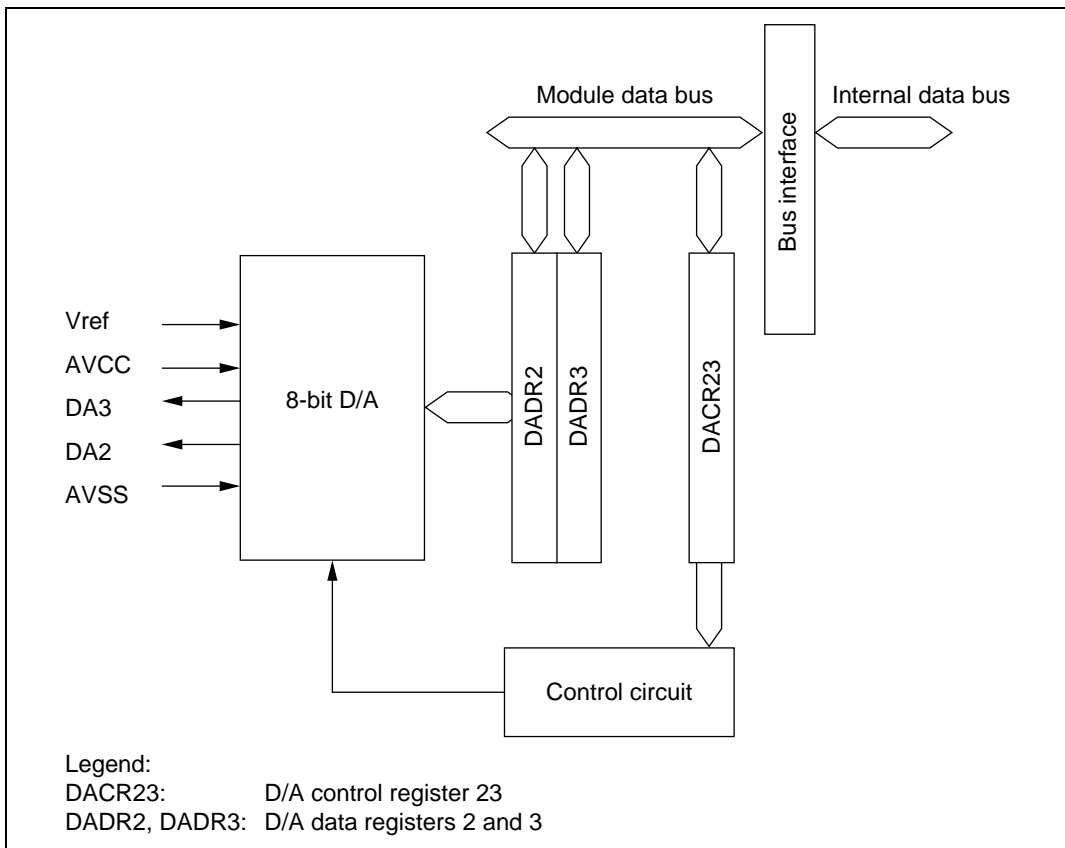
Module data bus

Bus interface

Internal data bus

Vref
AVCC
DA3
DA2
AVSS

8-bit D/A

DADR2

DADR3

DACR23

Control circuit

Legend:
DACR23: D/A control register 23
DADR2, DADR3: D/A data registers 2 and 3